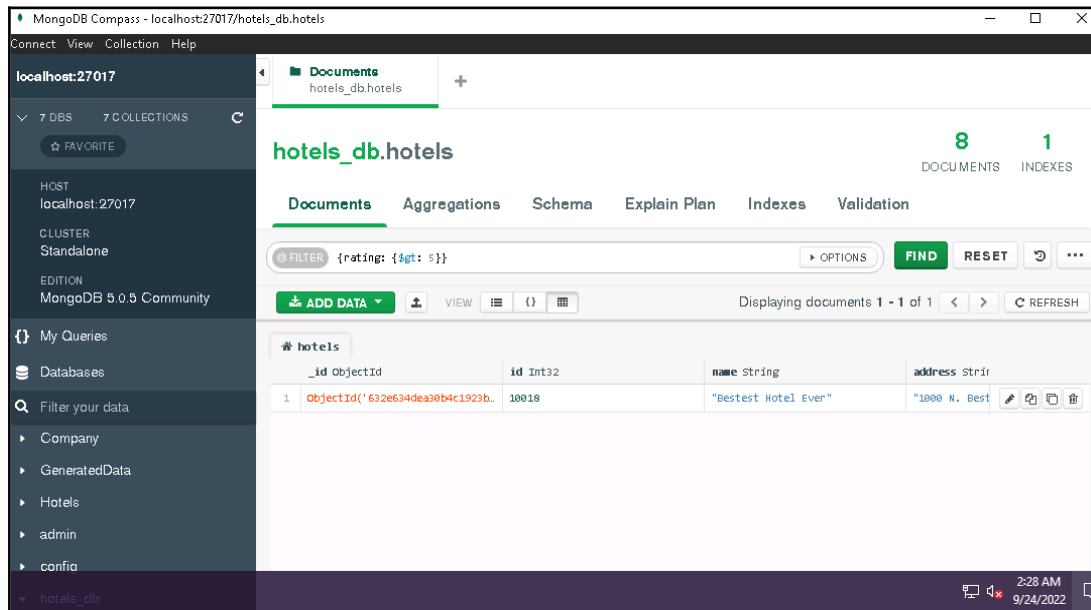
MongoDB Compass - localhost:27017/hotels_db.hotels

Connect View Collection Help

localhost:27017

7 DBS 7 COLLECTIONS

☆ FAVORITE

HOST
localhost:27017

CLUSTER
Standalone

EDITION
MongoDB 5.0.5 Community

{} My Queries

Databases

Filter your data

Company

GeneratedData

Hotels

admin

config

hotels_db

Documents
hotels_db.hotels

+

hotels_db.hotels

8
DOCUMENTS

1
INDEXES

Documents Aggregations Schema Explain Plan Indexes Validation

FILTER {rating: {$gt: 5}}

OPTIONS

FIND RESET

ADD DATA

VIEW

Displaying documents 1 - 1 of 1

REFRESH

hotels

| | _id ObjectId | id Int32 | name String | address Strin |
|---|---|---|---|---|
| 1 | ObjectId('632e634dea30b4c1923b… | 10018 | "Bestest Hotel Ever" | "1000 N. Best |

2:28 AM
9/24/2022